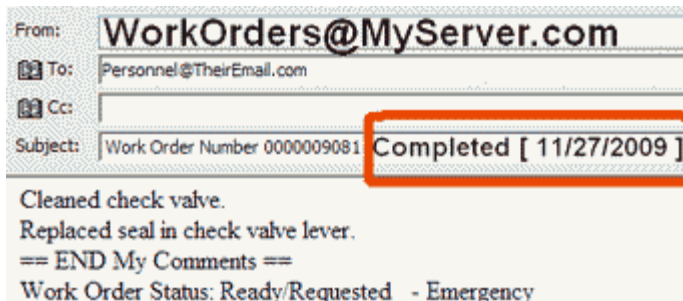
From: WorkOrders@MyServer.com
To: Personnel@TheirEmail.com
Cc:
Subject: Work Order Number 0000009081 Completed [ 11/27/2009 ]

Cleaned check valve.
Replaced seal in check valve lever.
== END My Comments ==
Work Order Status: Ready/Requested - Emergency